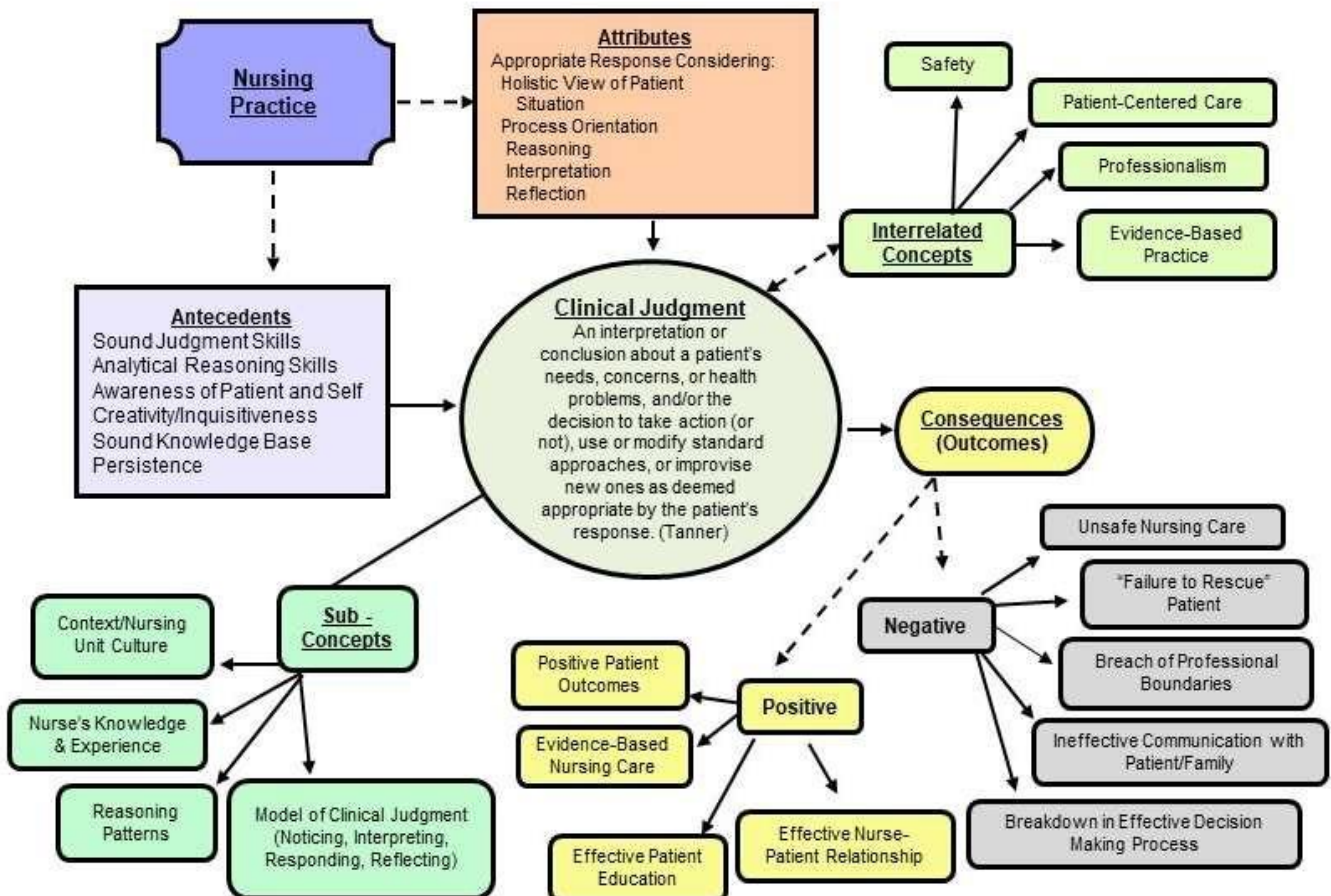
Nursing Practice

Attributes
Appropriate Response Considering:
Holistic View of Patient Situation
Process Orientation
Reasoning
Interpretation
Reflection

Safety

Patient-Centered Care

Professionalism

Interrelated Concepts

Evidence-Based Practice

Antecedents
Sound Judgment Skills
Analytical Reasoning Skills
Awareness of Patient and Self
Creativity/Inquisitiveness
Sound Knowledge Base
Persistence

Clinical Judgment
An interpretation or conclusion about a patient's needs, concerns, or health problems, and/or the decision to take action (or not), use or modify standard approaches, or improvise new ones as deemed appropriate by the patient's response. (Tanner)

Consequences (Outcomes)

Unsafe Nursing Care

"Failure to Rescue" Patient

Negative

Breach of Professional Boundaries

Ineffective Communication with Patient/Family

Breakdown in Effective Decision Making Process

Context/Nursing Unit Culture

Sub - Concepts

Nurse's Knowledge & Experience

Reasoning Patterns

Model of Clinical Judgment (Noticing, Interpreting, Responding, Reflecting)

Positive Patient Outcomes

Positive

Evidence-Based Nursing Care

Effective Nurse-Patient Relationship

Effective Patient Education